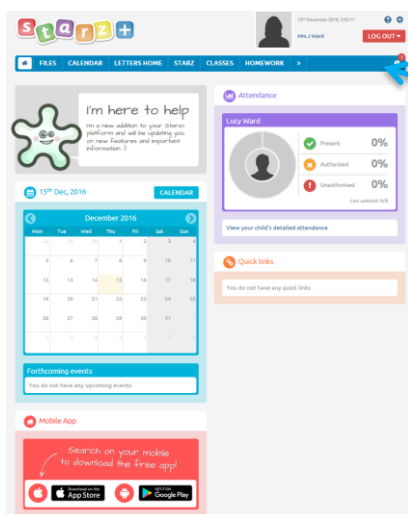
Starz+

15th December 2016, 3:05 PM

Mrs J Ward

LOG OUT

FILES | CALENDAR | LETTERS HOME | STARZ | CLASSES | HOMEWORK | >

I'm here to help

I'm a new addition to your Starz+ platform and will be updating you on new features and important information :)

15th Dec, 2016

CALENDAR

December 2016

| Mon | Tue | Wed | Thu | Fri | Sat | Sun |
|---|---|---|---|---|---|---|
| 28 | 29 | 30 | 1 | 2 | 3 | 4 |
| 5 | 6 | 7 | 8 | 9 | 10 | 11 |
| 12 | 13 | 14 | 15 | 16 | 17 | 18 |
| 19 | 20 | 21 | 22 | 23 | 24 | 25 |
| 26 | 27 | 28 | 29 | 30 | 31 | 1 |
| 2 | 3 | 4 | 5 | 6 | 7 | 8 |

Forthcoming events

You do not have any upcoming events

Mobile App

Search on your mobile to download the free app!

Download on the App Store

GET IT ON Google Play

Attendance

Lucy Ward

Present 0%

Authorised 0%

Unauthorised 0%

Last updated: N/A

View your child's detailed attendance

Quick links

You do not have any quick links.